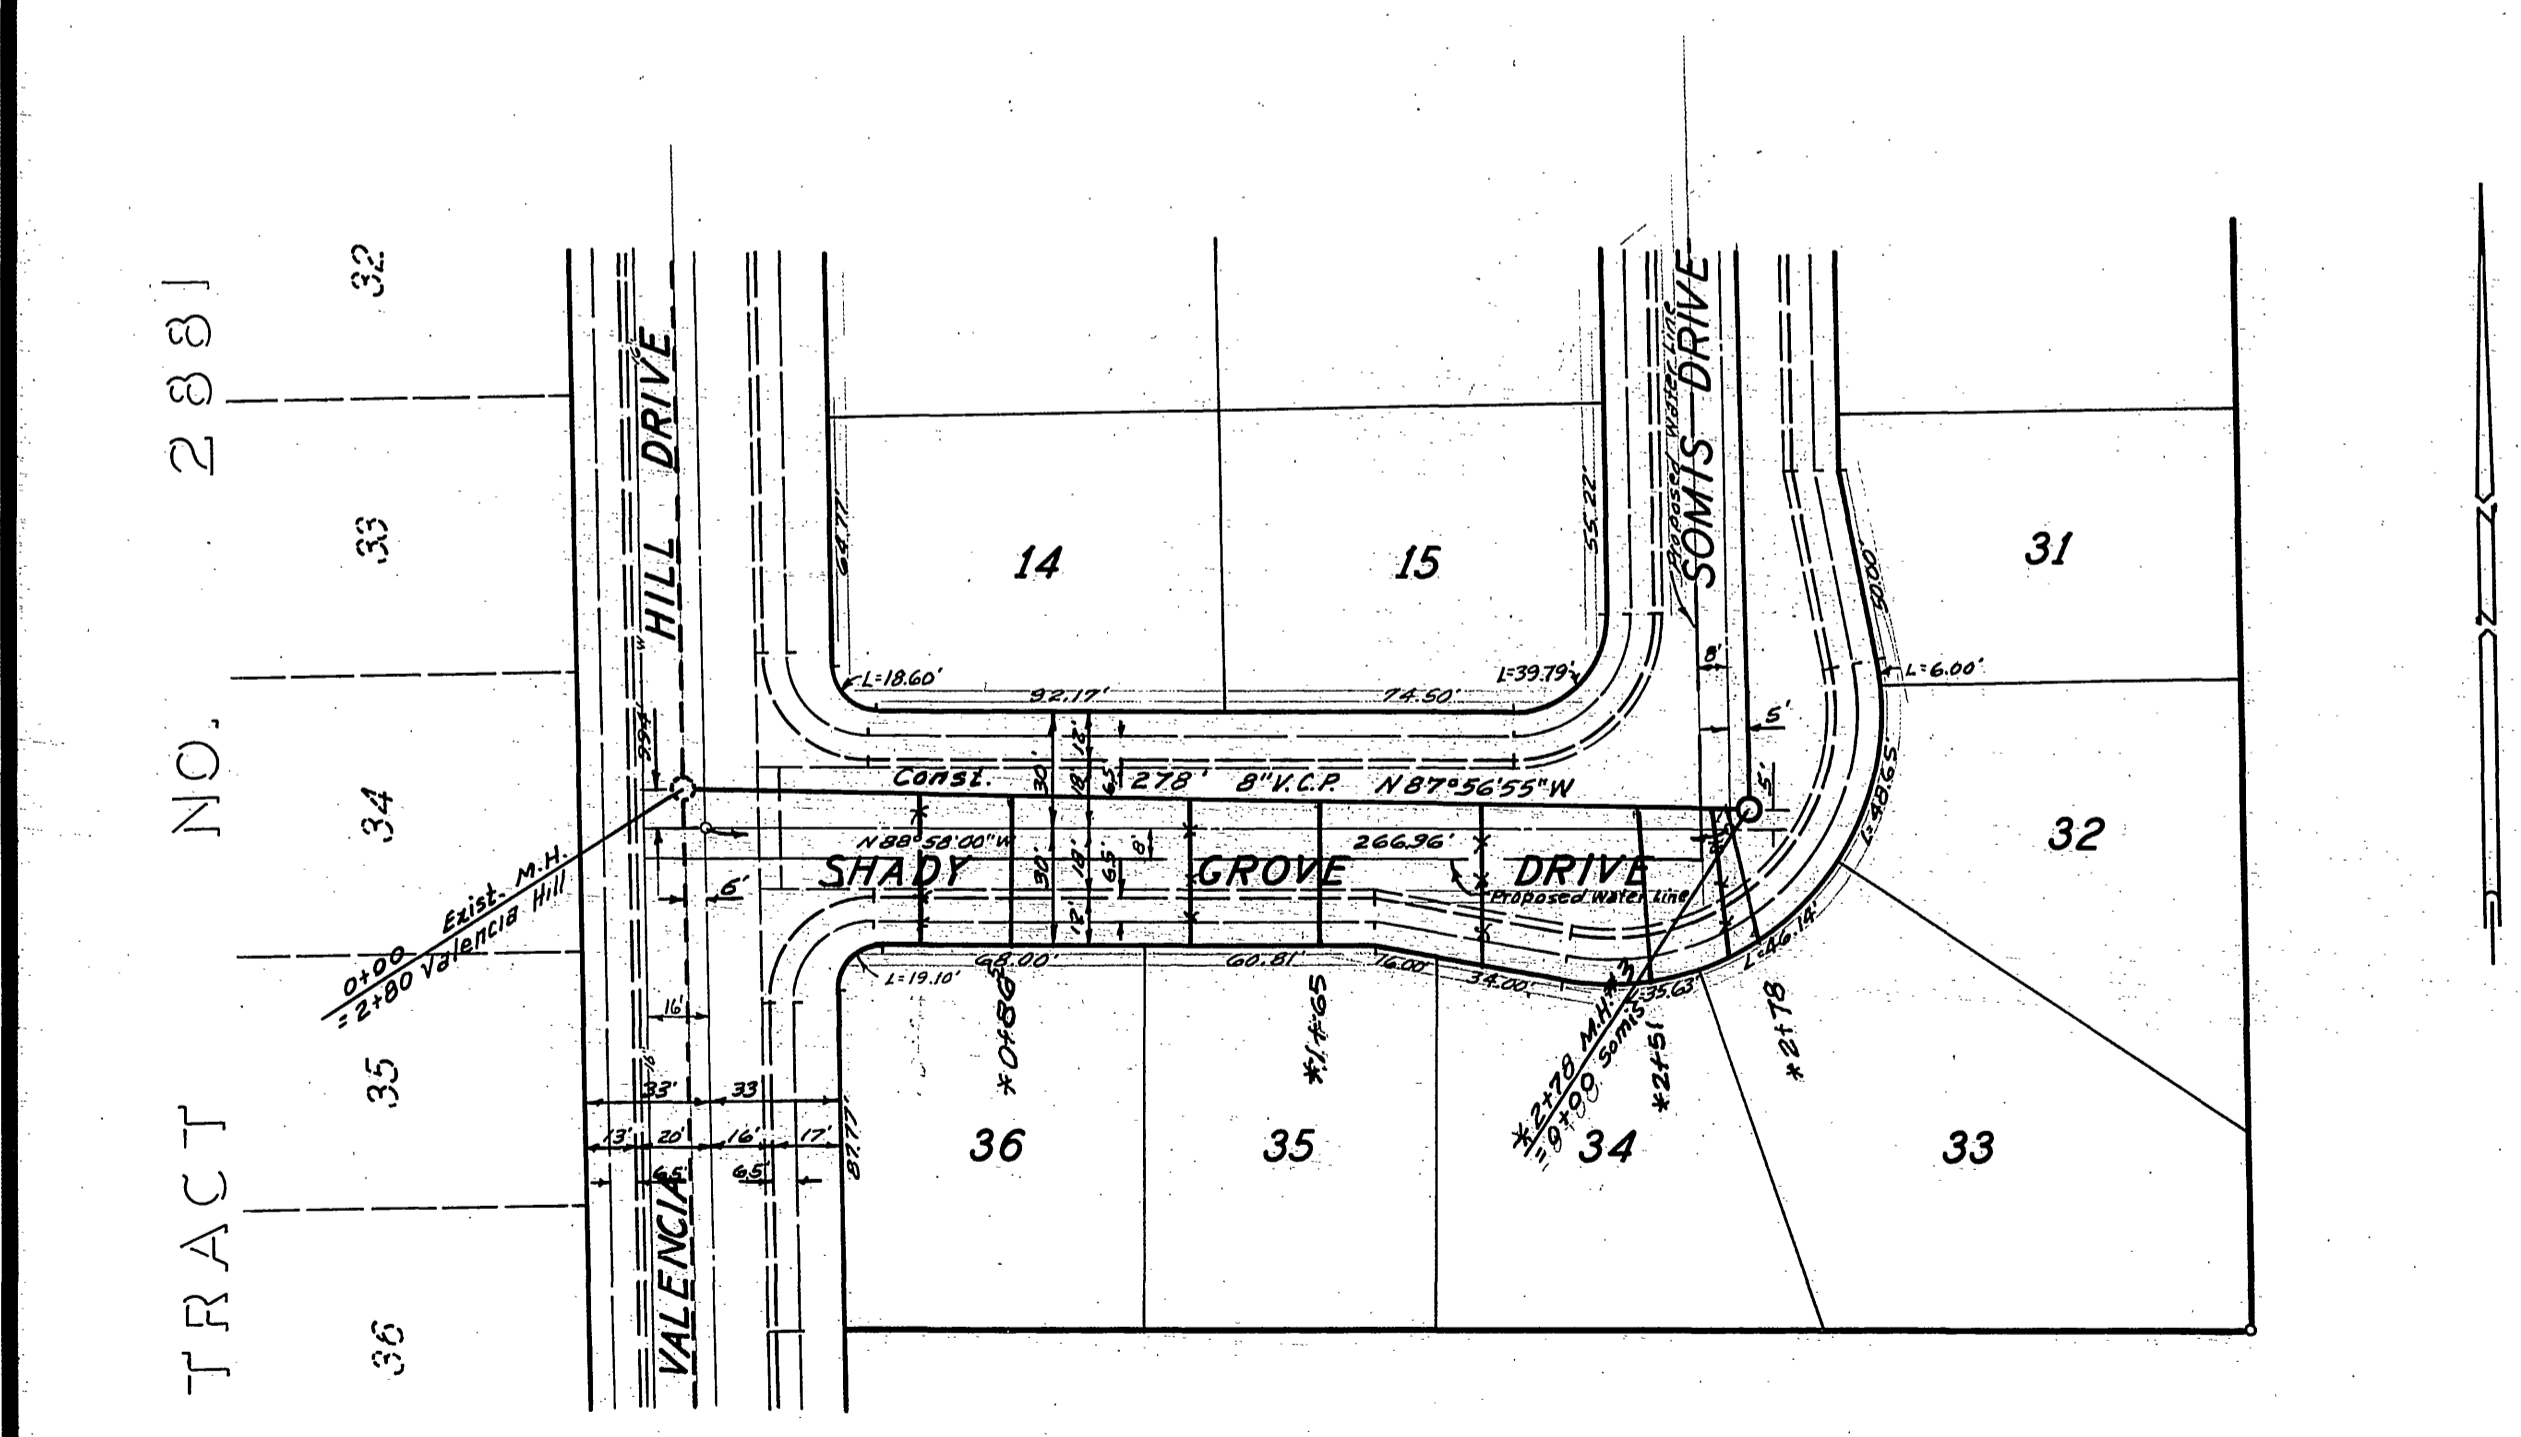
TRACT NO. 2881

32
33
34
35
36

VALENCIA HILL DRIVE

SOMIS DRIVE

Proposed Water Line

14
15
31
32
33
34
35
36

64.71'
55.22'
L=18.60'
92.17'
74.50'
L=39.79'
L=6.00'
50.00'
8'
5'
5'
9.94'

Const. 278' 8"V.C.P. N87°56'55"W
N88°58'00"W
266.96'
30' 30' 18' 18' 12' 12' 6.5' 6.5' 8' 8'

SHADY GROVE DRIVE
Proposed Water Line

0+00 Exist. M.H.
=2+80 Valencia Hill
6'
16'
33' 33
13' 20' 16' 17'
6.5 6.5
87.77'
L=19.10'
68.00'
60.81'
76.00'
34.00'
35.63'
L=46.14'
L=48.65
*0+80
*1+65
*2+78 M.H. #3
=0+00 Somis
*2+51
*2+78